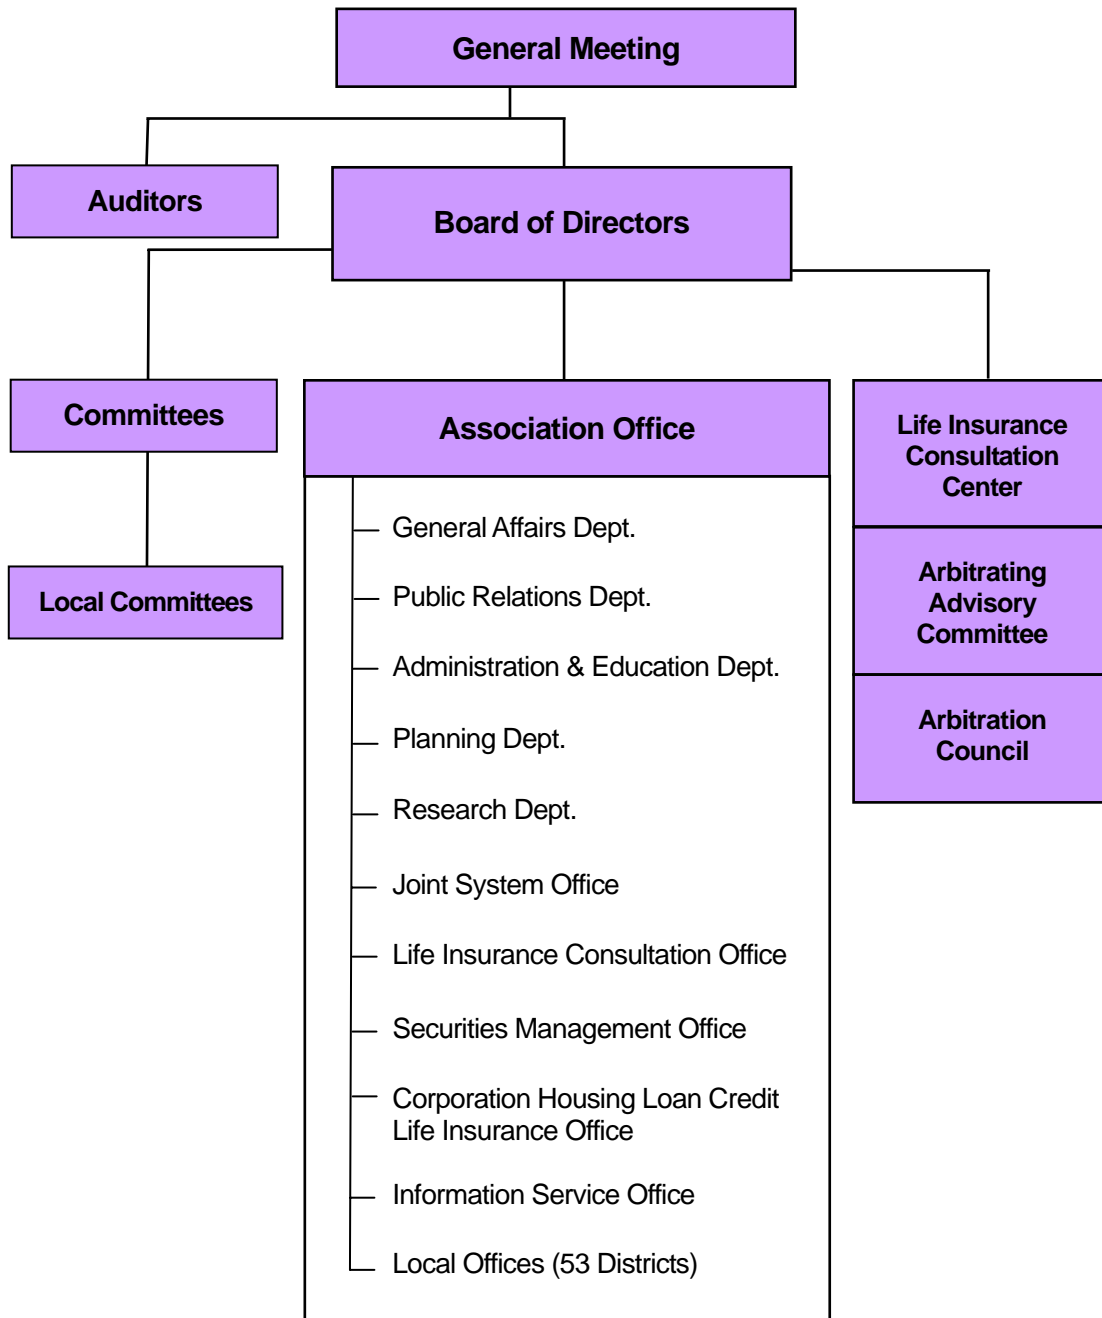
General Meeting

Auditors

Board of Directors

Committees

Local Committees

Association Office

General Affairs Dept.

Public Relations Dept.

Administration & Education Dept.

Planning Dept.

Research Dept.

Joint System Office

Life Insurance Consultation Office

Securities Management Office

Corporation Housing Loan Credit Life Insurance Office

Information Service Office

Local Offices (53 Districts)

Life Insurance Consultation Center

Arbitrating Advisory Committee

Arbitration Council